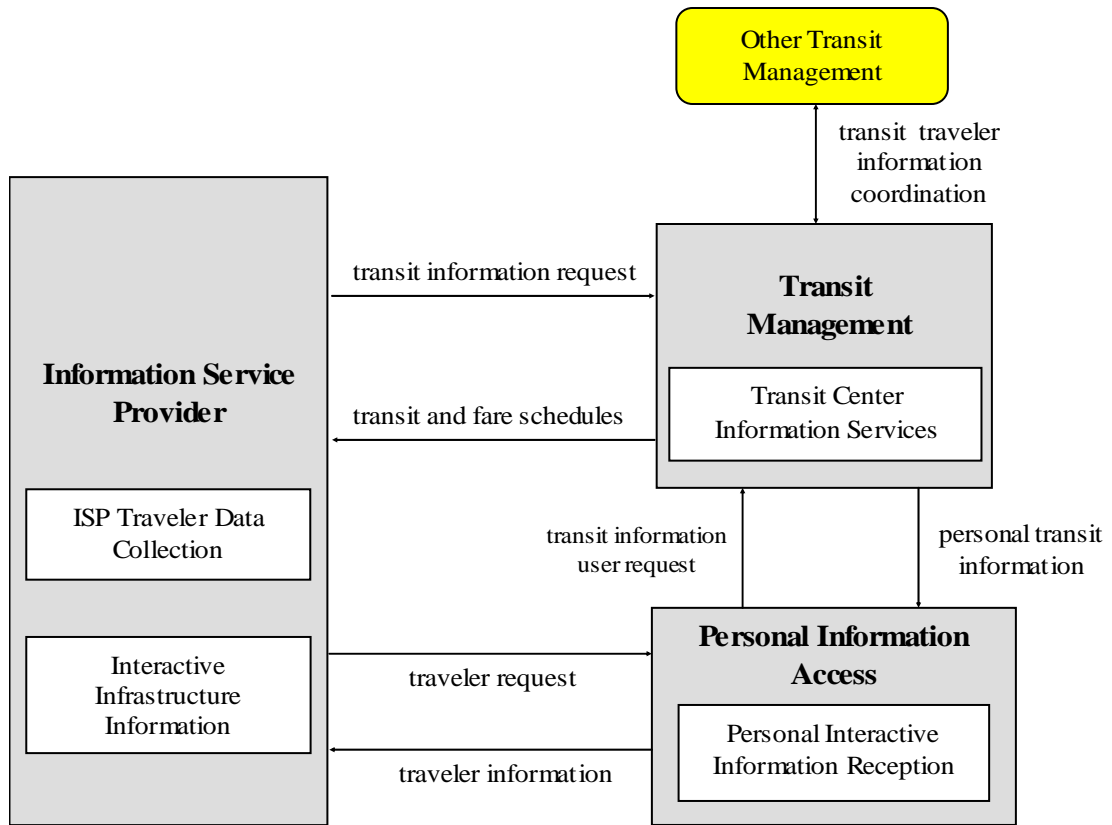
Other Transit Management

transit traveler information coordination

Information Service Provider

ISP Traveler Data Collection

Interactive Infrastructure Information

transit information request

transit and fare schedules

Transit Management

Transit Center Information Services

transit information user request

personal transit information

traveler request

traveler information

Personal Information Access

Personal Interactive Information Reception